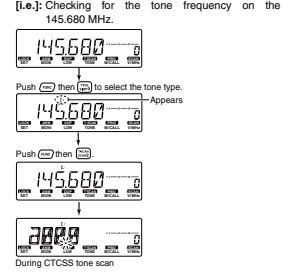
[i.e.]: Checking for the tone frequency on the 145.680 MHz.

145.680
0

LOCK SET | SKIP MON | DUP LOW | T.SCAN TONE | PRIO M/CALL | BANK V/MHz

Push FUNC then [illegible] to select the tone type.

Appears

145.680
0

LOCK SET | SKIP MON | DUP LOW | T.SCAN TONE | PRIO M/CALL | BANK V/MHz

Push FUNC then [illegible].

145.680

LOCK SET | SKIP MON | DUP LOW | T.SCAN TONE | PRIO M/CALL | BANK V/MHz

2000
0

LOCK SET | SKIP MON | DUP LOW | T.SCAN TONE | PRIO M/CALL | BANK V/MHz

During CTCSS tone scan